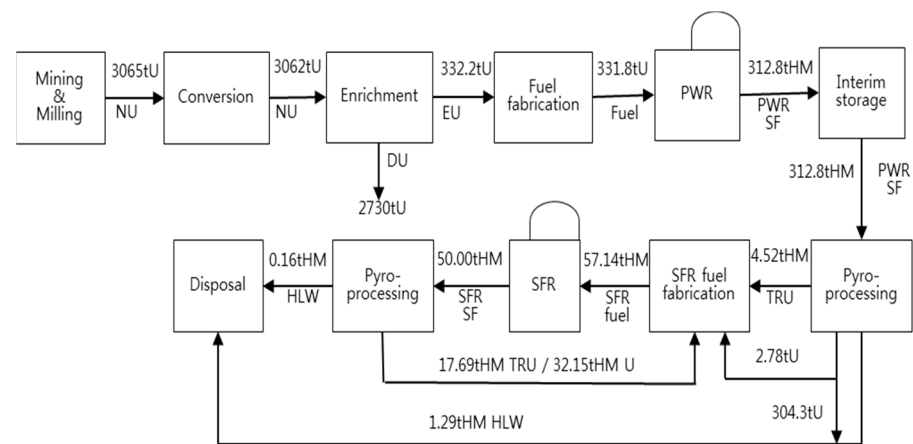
Mining & Milling

3065tU

NU

Conversion

3062tU

NU

Enrichment

332.2tU

EU

Fuel fabrication

331.8tU

Fuel

PWR

312.8tHM

PWR SF

Interim storage

DU

2730tU

312.8tHM

PWR SF

Disposal

0.16tHM

HLW

Pyro-processing

50.00tHM

SFR SF

SFR

57.14tHM

SFR fuel

SFR fuel fabrication

4.52tHM

TRU

Pyro-processing

17.69tHM TRU / 32.15tHM U

2.78tU

304.3tU

1.29tHM HLW